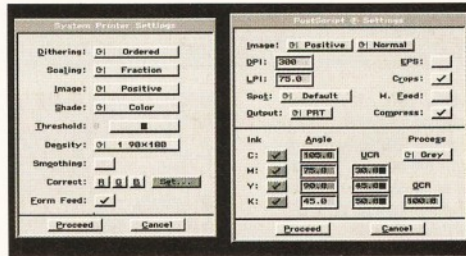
System Printer Settings

Dithering: Ordered
Scaling: Fraction
Image: Positive
Shade: Color
Threshold:
Density: 1 90X180
Smoothing:
Correct: R G B Set...
Form Feed: ✓

Proceed Cancel

PostScript ® Settings

Image: Positive Normal
DPI: 300
LPI: 75.0
Spot: Default
Output: PRT
EPS:
Crops: ✓
H. Feed:
Compress: ✓

| Ink | | Angle | UCR | Process |
|---|---|---|---|---|
| C: | ✓ | 105.0 | | Grey |
| M: | ✓ | 75.0 | 30.0 | |
| Y: | ✓ | 90.0 | 45.0 | GCR |
| K: | ✓ | 45.0 | 50.0 | 100.0 |

Proceed Cancel